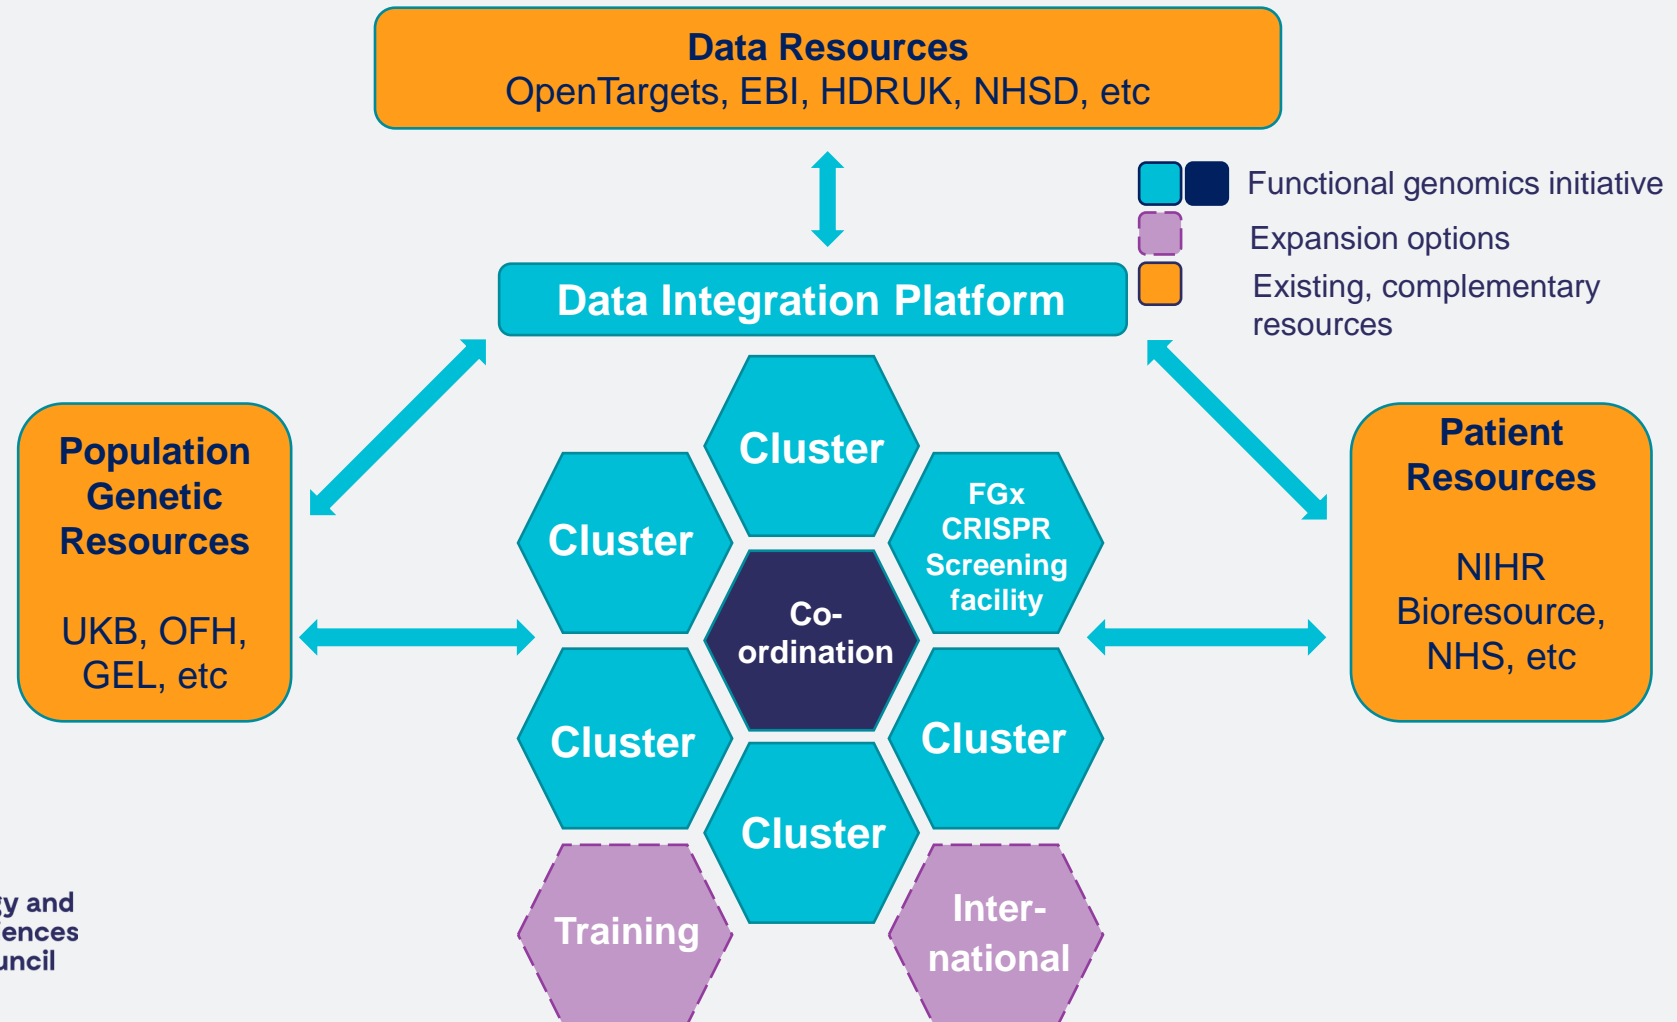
Data Resources
OpenTargets, EBI, HDRUK, NHSD, etc

Functional genomics initiative
Expansion options
Existing, complementary resources

Data Integration Platform

Population Genetic Resources

UKB, OFH, GEL, etc

Cluster

Cluster

FGx CRISPR Screening facility

Co-ordination

Cluster

Cluster

Cluster

Training

Inter-national

Patient Resources

NIHR Bioresource, NHS, etc

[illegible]y and
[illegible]ences
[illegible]uncil